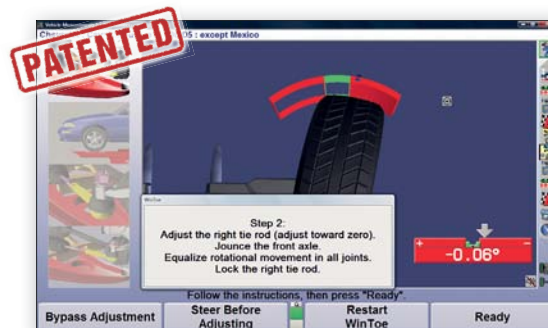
PATENTED

Vehicle Measurements

Chev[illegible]OS : except Mexico

WinToe

Step 2:
Adjust the right tie rod (adjust toward zero).
Jounce the front axle.
Equalize rotational movement in all joints.
Lock the right tie rod.

+ -0.06° -

Follow the instructions, then press "Ready".

Bypass Adjustment | Steer Before Adjusting | Restart WinToe | Ready